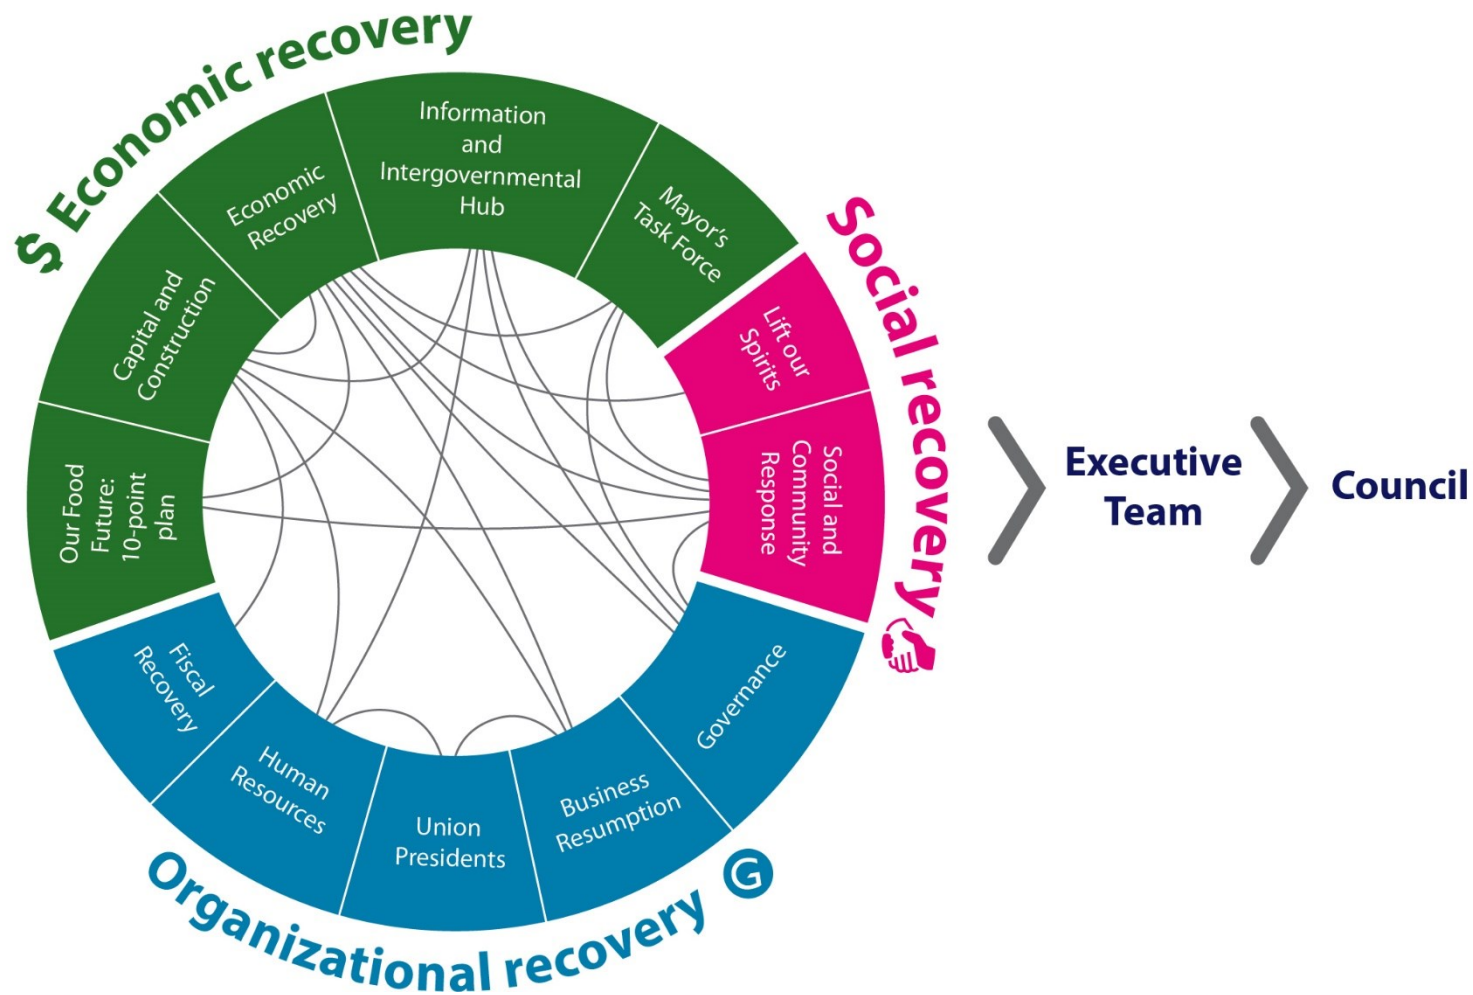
$ Economic recovery

Economic Recovery

Information and Intergovernmental Hub

Mayor's Task Force

Capital and Construction

Our Food Future: 10-point plan

Social recovery

Lift our Spirits

Social and Community Response

Fiscal Recovery

Human Resources

Union Presidents

Business Resumption

Governance

Organizational recovery

Executive Team

Council